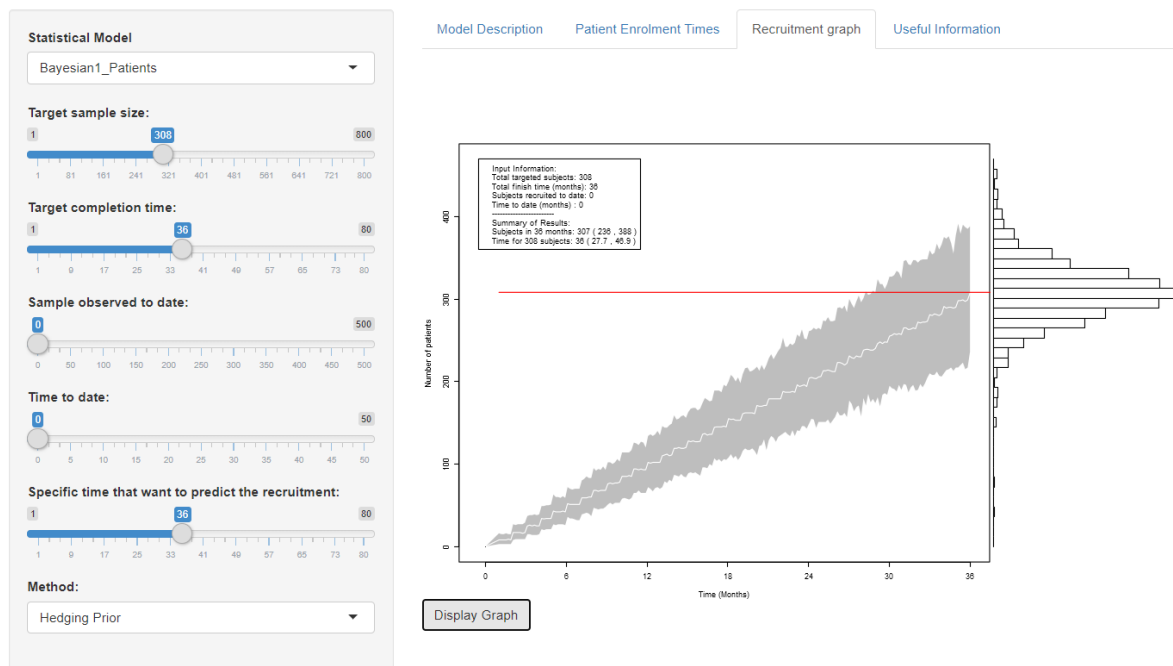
Statistical Model

Bayesian1_Patients

Target sample size:

1 308 800

1 81 161 241 321 401 481 561 641 721 800

Target completion time:

1 36 80

1 9 17 25 33 41 49 57 65 73 80

Sample observed to date:

0 500

0 50 100 150 200 250 300 350 400 450 500

Time to date:

0 50

0 5 10 15 20 25 30 35 40 45 50

Specific time that want to predict the recruitment:

1 36 80

1 9 17 25 33 41 49 57 65 73 80

Method:

Hedging Prior

Model Description | Patient Enrolment Times | Recruitment graph | Useful Information

Input Information:
Total targeted subjects: 308
Total finish time (months): 36
Subjects recruited to date: 0
Time to date (months) : 0

Summary of Results:
Subjects in 36 months: 307 ( 236 , 388 )
Time for 308 subjects: 36 ( 27.7 , 46.9 )

Number of patients

0 100 200 300 400

0 6 12 18 24 30 36

Time (Months)

Display Graph